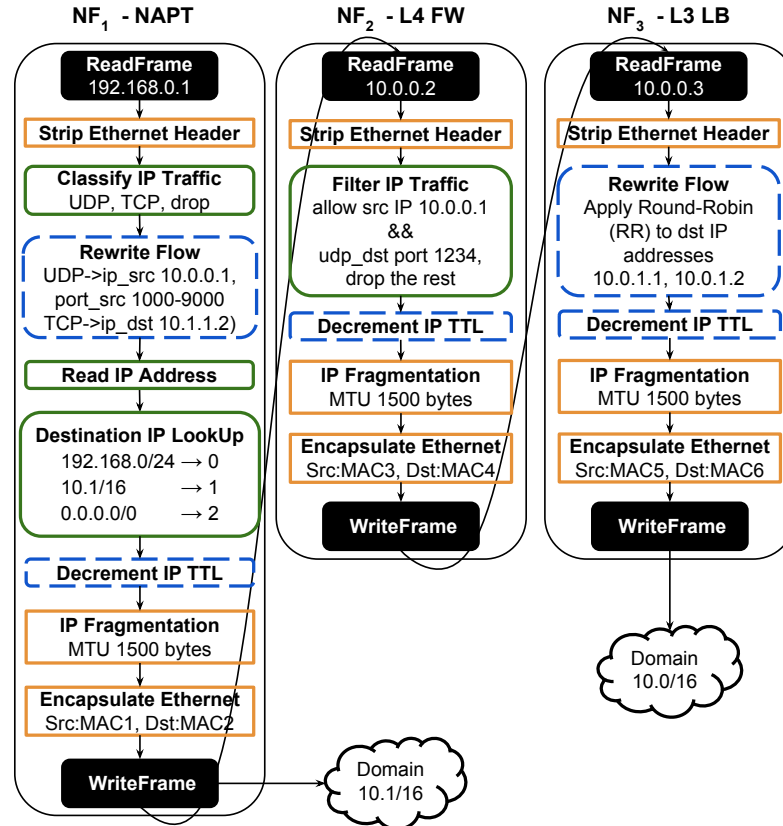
$NF_1$ - NAPT

ReadFrame
192.168.0.1

Strip Ethernet Header

Classify IP Traffic
UDP, TCP, drop

Rewrite Flow
UDP->ip_src 10.0.0.1, port_src 1000-9000
TCP->ip_dst 10.1.1.2)

Read IP Address

Destination IP LookUp
192.168.0/24 → 0
10.1/16 → 1
0.0.0.0/0 → 2

Decrement IP TTL

IP Fragmentation
MTU 1500 bytes

Encapsulate Ethernet
Src:MAC1, Dst:MAC2

WriteFrame

Domain
10.1/16

$NF_2$ - L4 FW

ReadFrame
10.0.0.2

Strip Ethernet Header

Filter IP Traffic
allow src IP 10.0.0.1
&&
udp_dst port 1234,
drop the rest

Decrement IP TTL

IP Fragmentation
MTU 1500 bytes

Encapsulate Ethernet
Src:MAC3, Dst:MAC4

WriteFrame

$NF_3$ - L3 LB

ReadFrame
10.0.0.3

Strip Ethernet Header

Rewrite Flow
Apply Round-Robin (RR) to dst IP addresses
10.0.1.1, 10.0.1.2

Decrement IP TTL

IP Fragmentation
MTU 1500 bytes

Encapsulate Ethernet
Src:MAC5, Dst:MAC6

WriteFrame

Domain
10.0/16